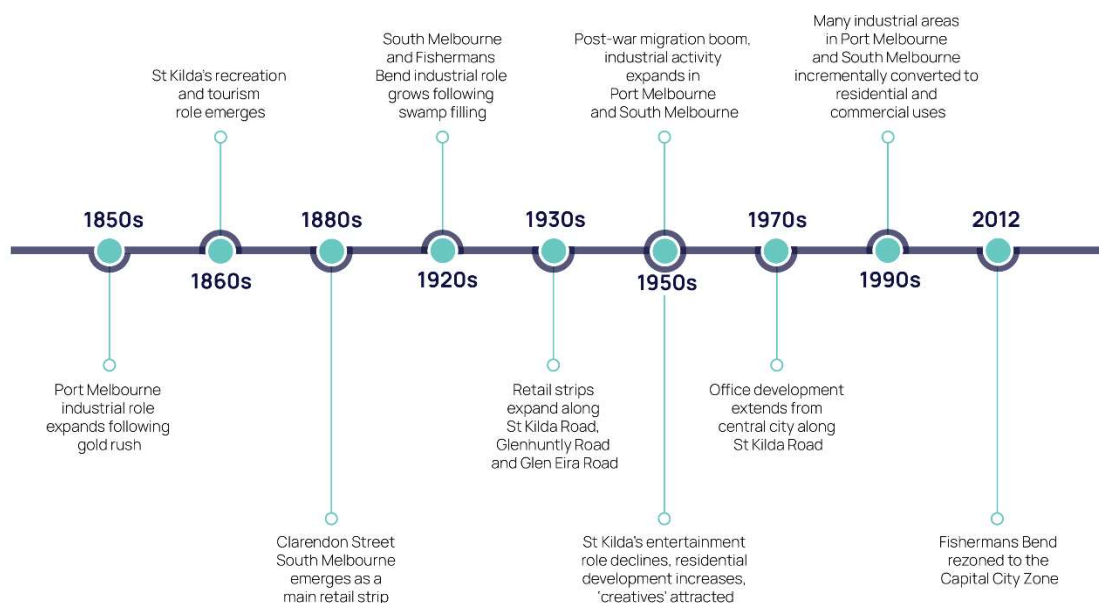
1850s

Port Melbourne industrial role expands following gold rush

1860s

St Kilda's recreation and tourism role emerges

1880s

Clarendon Street South Melbourne emerges as a main retail strip

1920s

South Melbourne and Fishermans Bend industrial role grows following swamp filling

1930s

Retail strips expand along St Kilda Road, Glenhuntly Road and Glen Eira Road

1950s

Post-war migration boom, industrial activity expands in Port Melbourne and South Melbourne

St Kilda's entertainment role declines, residential development increases, 'creatives' attracted

1970s

Office development extends from central city along St Kilda Road

1990s

Many industrial areas in Port Melbourne and South Melbourne incrementally converted to residential and commercial uses

2012

Fishermans Bend rezoned to the Capital City Zone